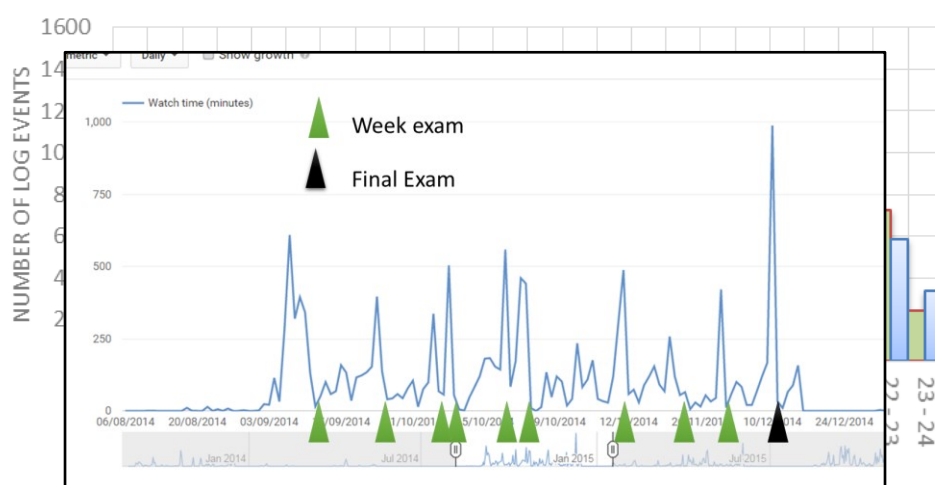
1600
14
12
10
8
6
4
2
NUMBER OF LOG EVENTS

metric ▾ Daily ▾ Show growth

Watch time (minutes)

Week exam

Final Exam

1,000
750
500
250
0

06/08/2014 20/08/2014 03/09/2014 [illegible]/09/2014 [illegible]/10/2014 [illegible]5/10/2014 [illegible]/10/2014 12/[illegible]/2014 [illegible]/11/2014 10/12/2014 24/12/2014

Jan 2014 Jul 2014 Jan 2015 Jul 2015

22 - 23 23 - 24